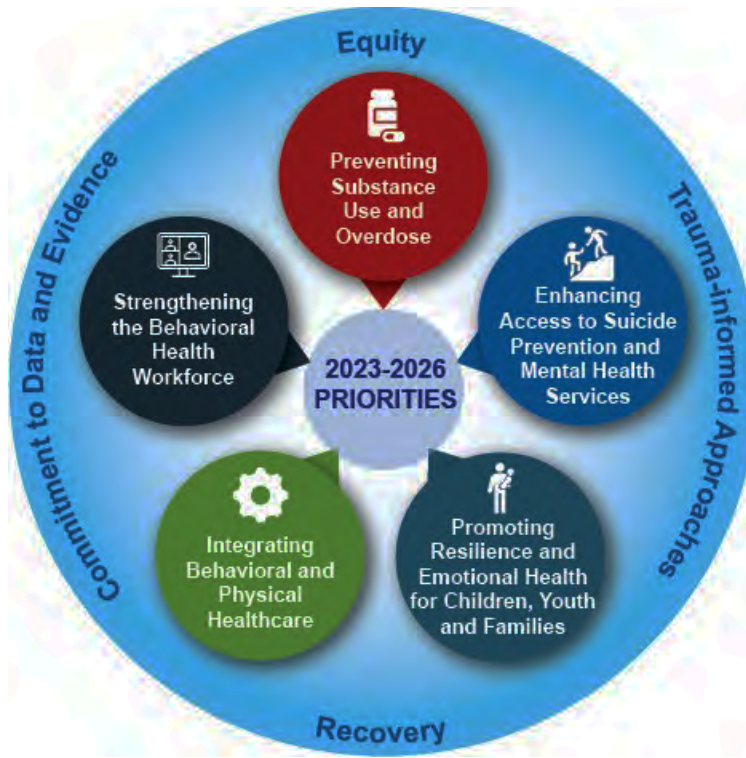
Equity

Commitment to Data and Evidence

Trauma-informed Approaches

Recovery

Preventing Substance Use and Overdose

Strengthening the Behavioral Health Workforce

2023-2026 PRIORITIES

Enhancing Access to Suicide Prevention and Mental Health Services

Integrating Behavioral and Physical Healthcare

Promoting Resilience and Emotional Health for Children, Youth and Families